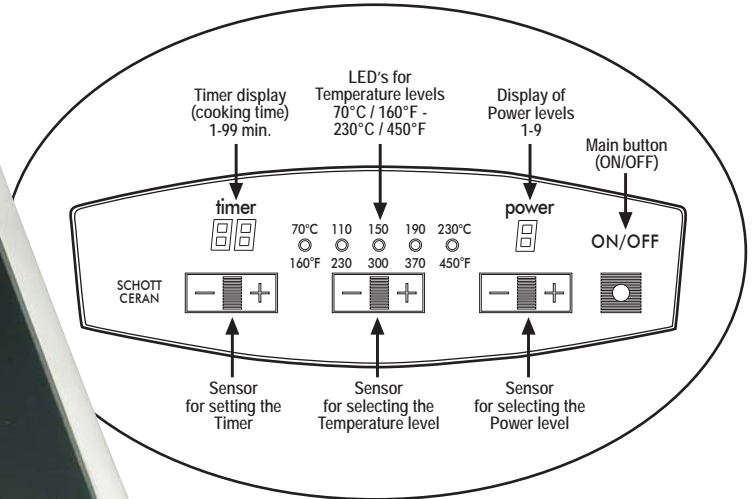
Timer display (cooking time) 1-99 min.

LED's for Temperature levels 70°C / 160°F - 230°C / 450°F

Display of Power levels 1-9

Main button (ON/OFF)

timer

| 70°C | 110 | 150 | 190 | 230°C |
|---|---|---|---|---|
| 160°F | 230 | 300 | 370 | 450°F |

power

ON/OFF

SCHOTT CERAN

– +

– +

– +

Sensor for setting the Timer

Sensor for selecting the Temperature level

Sensor for selecting the Power level